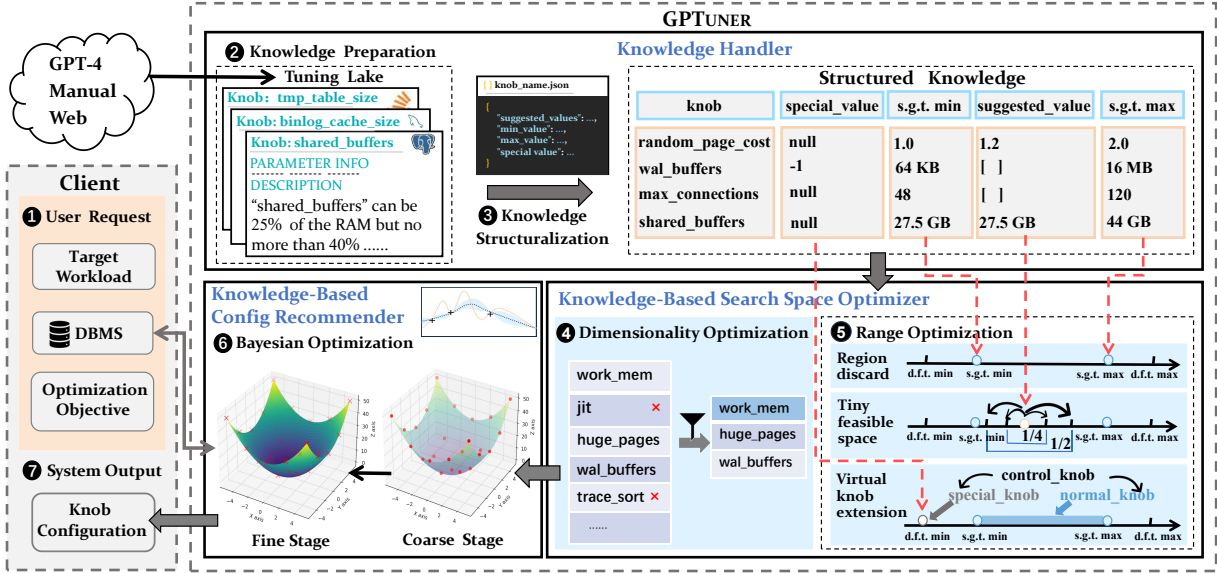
GPTuner

GPT-4
Manual
Web

❷ Knowledge Preparation

Tuning Lake

Knob: tmp_table_size

Knob: binlog_cache_size

Knob: shared_buffers

PARAMETER INFO

DESCRIPTION

"shared_buffers" can be 25% of the RAM but no more than 40% ......

knob_name.json

{
"suggested_values": ...,
"min_value": ...,
"max_value": ...,
"special value": ...
}

❸ Knowledge Structuralization

Knowledge Handler

Structured Knowledge

| knob | special_value | s.g.t. min | suggested_value | s.g.t. max |
|---|---|---|---|---|
| random_page_cost | null | 1.0 | 1.2 | 2.0 |
| wal_buffers | -1 | 64 KB | [ ] | 16 MB |
| max_connections | null | 48 | [ ] | 120 |
| shared_buffers | null | 27.5 GB | 27.5 GB | 44 GB |

Client

❶ User Request

Target Workload

DBMS

Optimization Objective

❼ System Output

Knob Configuration

Knowledge-Based Config Recommender

❻ Bayesian Optimization

Fine Stage

Coarse Stage

Knowledge-Based Search Space Optimizer

❹ Dimensionality Optimization

work_mem

jit ×

huge_pages

wal_buffers

trace_sort ×

......

work_mem

huge_pages

wal_buffers

❺ Range Optimization

Region discard

d.f.t. min s.g.t. min s.g.t. max d.f.t. max

Tiny feasible space

d.f.t. min s.g.t. min 1/4 1/2 d.f.t. max

Virtual knob extension

control_knob

special_knob normal_knob

d.f.t. min s.g.t. min s.g.t. max d.f.t. max